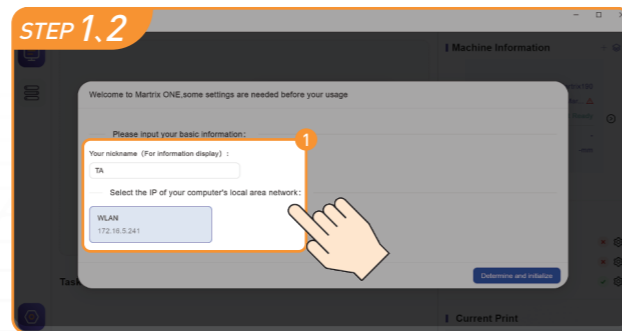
STEP 1.2

Machine Information

Welcome to Martrix ONE,some settings are needed before your usage

Please input your basic information:

1

Your nickname (For information display) :

TA

Select the IP of your computer's local area network:

WLAN
172.16.5.241

Determine and initialize

Task

Current Print